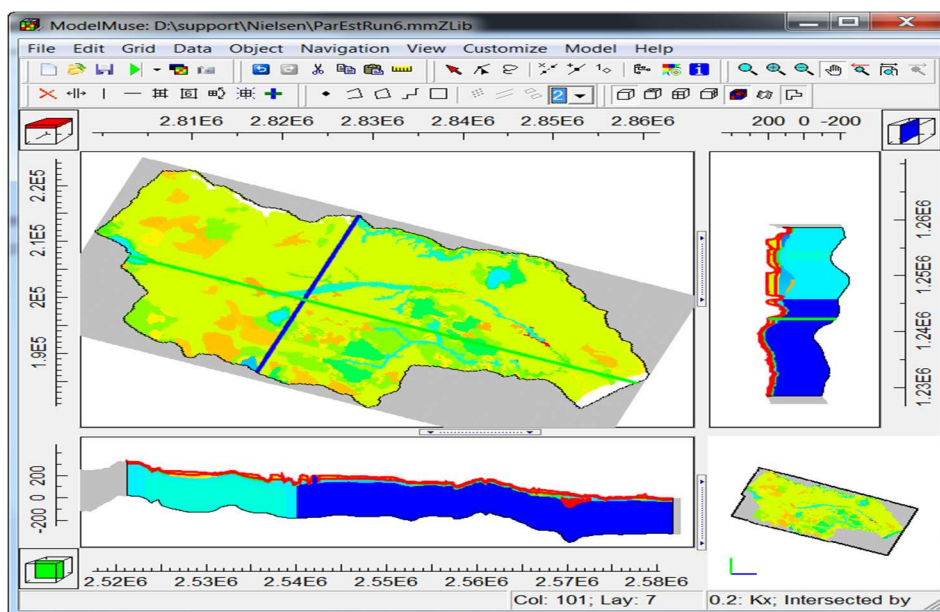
ModelMuse: D:\support\Nielsen\ParEstRun6.mmZLib

File Edit Grid Data Object Navigation View Customize Model Help

2

2.81E6 2.82E6 2.83E6 2.84E6 2.85E6 2.86E6

200 0 -200

2.2E5
2.15E5
2.1E5
2E5
1.95E5

1.26E6
1.25E6
1.24E6
1.23E6

200
0
-200

2.52E6 2.53E6 2.54E6 2.55E6 2.56E6 2.57E6 2.58E6

Col: 101; Lay: 7

0.2: Kx; Intersected by